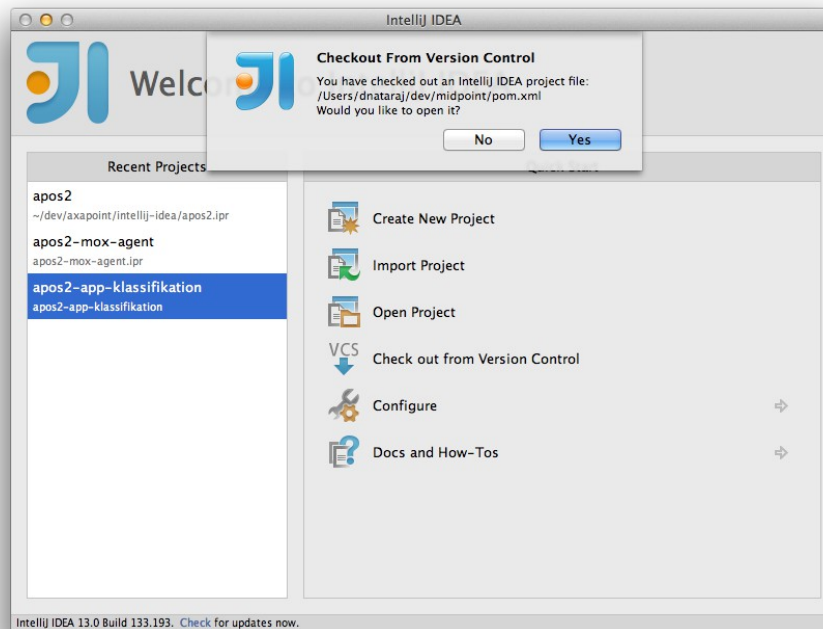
IntelliJ IDEA

Welco

Checkout From Version Control

You have checked out an IntelliJ IDEA project file: /Users/dnataraj/dev/midpoint/pom.xml
Would you like to open it?

No

Yes

Recent Projects

Quick Start

apos2
~/dev/axapoint/intellij-idea/apos2.ipr

apos2-mox-agent
apos2-mox-agent.ipr

apos2-app-klassifikation
apos2-app-klassifikation

Create New Project

Import Project

Open Project

VCS

Check out from Version Control

Configure

Docs and How-Tos

IntelliJ IDEA 13.0 Build 133.193. Check for updates now.